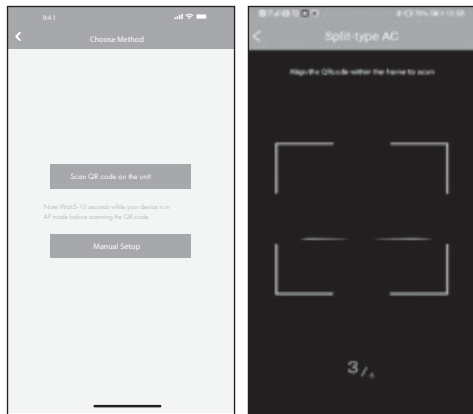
9:41

Choose Method

Scan QR code on the unit

Note:Wait5-10 seconds while your device is in AP mode before scanning the QR code.

Manual Setup

Split-type AC

Align the QRcode within the frame to scan

3/4